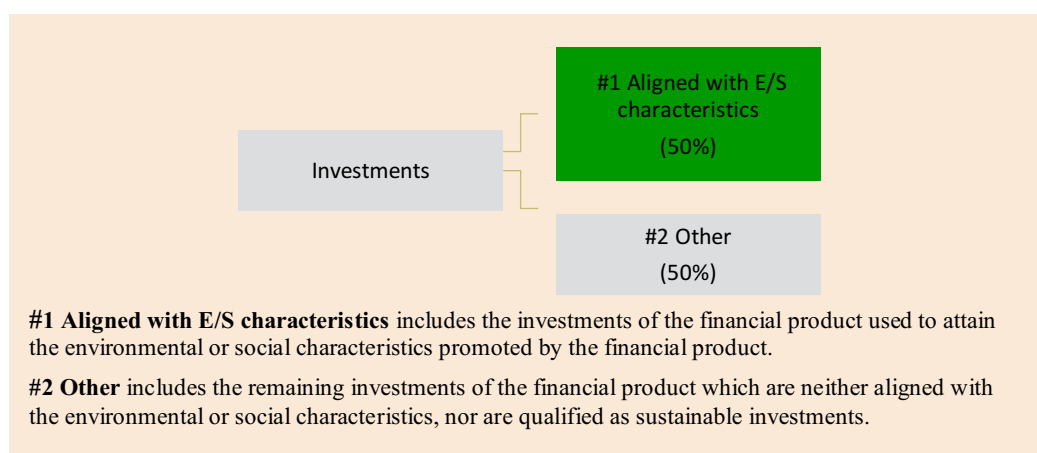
Investments

#1 Aligned with E/S characteristics
(50%)

#2 Other
(50%)

**#1 Aligned with E/S characteristics** includes the investments of the financial product used to attain the environmental or social characteristics promoted by the financial product.

**#2 Other** includes the remaining investments of the financial product which are neither aligned with the environmental or social characteristics, nor are qualified as sustainable investments.